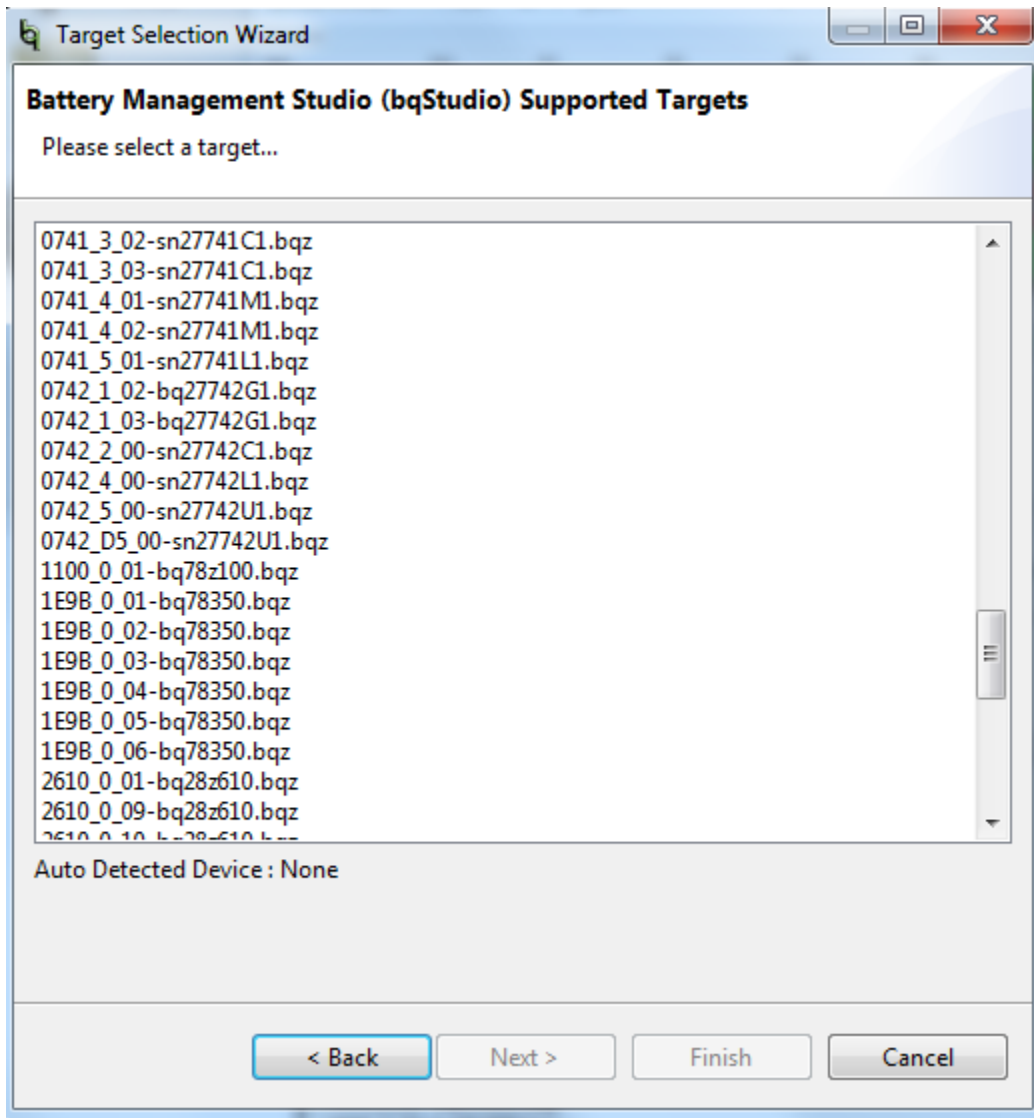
Target Selection Wizard

Battery Management Studio (bqStudio) Supported Targets

Please select a target...

0741_3_02-sn27741C1.bqz
0741_3_03-sn27741C1.bqz
0741_4_01-sn27741M1.bqz
0741_4_02-sn27741M1.bqz
0741_5_01-sn27741L1.bqz
0742_1_02-bq27742G1.bqz
0742_1_03-bq27742G1.bqz
0742_2_00-sn27742C1.bqz
0742_4_00-sn27742L1.bqz
0742_5_00-sn27742U1.bqz
0742_D5_00-sn27742U1.bqz
1100_0_01-bq78z100.bqz
1E9B_0_01-bq78350.bqz
1E9B_0_02-bq78350.bqz
1E9B_0_03-bq78350.bqz
1E9B_0_04-bq78350.bqz
1E9B_0_05-bq78350.bqz
1E9B_0_06-bq78350.bqz
2610_0_01-bq28z610.bqz
2610_0_09-bq28z610.bqz
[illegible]

Auto Detected Device : None

< Back
Next >
Finish
Cancel